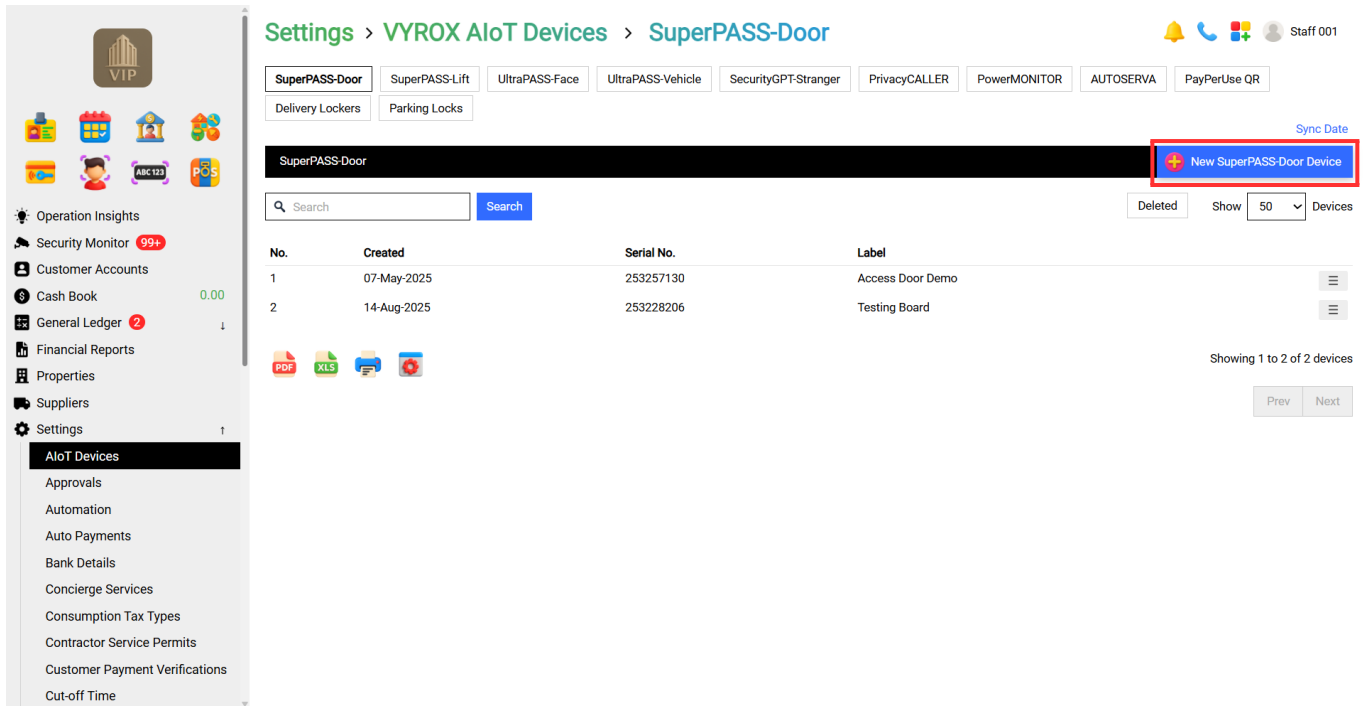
VIP

ABC 123

POS

Operation Insights
Security Monitor 99+
Customer Accounts
Cash Book 0.00
General Ledger 2
Financial Reports
Properties
Suppliers
Settings
AIoT Devices
Approvals
Automation
Auto Payments
Bank Details
Concierge Services
Consumption Tax Types
Contractor Service Permits
Customer Payment Verifications
Cut-off Time

Settings > VYROX AIoT Devices > SuperPASS-Door

Staff 001

SuperPASS-Door | SuperPASS-Lift | UltraPASS-Face | UltraPASS-Vehicle | SecurityGPT-Stranger | PrivacyCALLER | PowerMONITOR | AUTOSERVA | PayPerUse QR | Delivery Lockers | Parking Locks

Sync Date

SuperPASS-Door

New SuperPASS-Door Device

Search

Search

Deleted

Show 50 Devices

| No. | Created | Serial No. | Label |
|---|---|---|---|
| 1 | 07-May-2025 | 253257130 | Access Door Demo |
| 2 | 14-Aug-2025 | 253228206 | Testing Board |

PDF XLS

Showing 1 to 2 of 2 devices

Prev Next